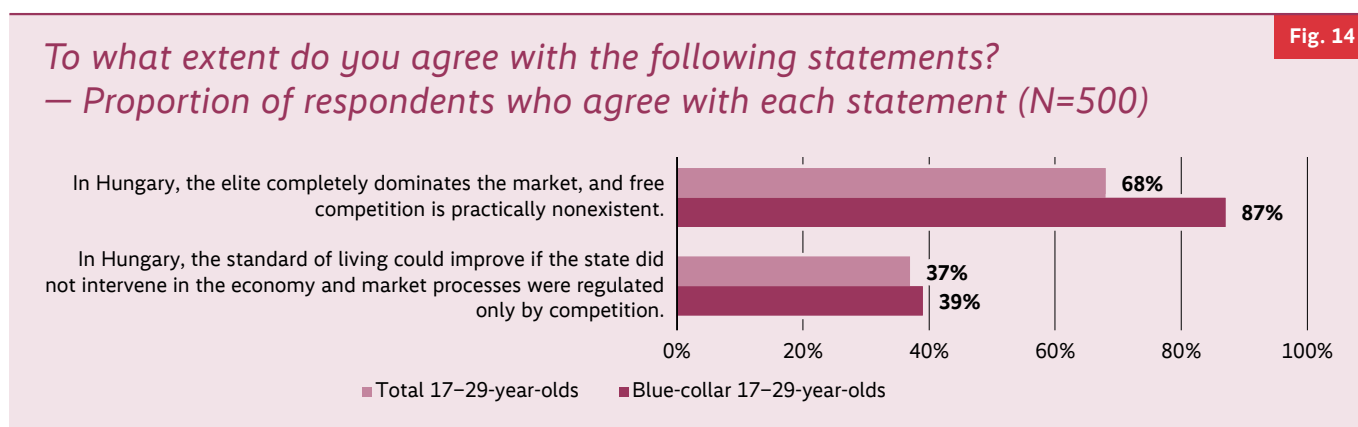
Fig. 14

To what extent do you agree with the following statements?
— Proportion of respondents who agree with each statement (N=500)

In Hungary, the elite completely dominates the market, and free competition is practically nonexistent.

68%

87%

In Hungary, the standard of living could improve if the state did not intervene in the economy and market processes were regulated only by competition.

37%

39%

0% 20% 40% 60% 80% 100%

Total 17–29-year-olds Blue-collar 17–29-year-olds